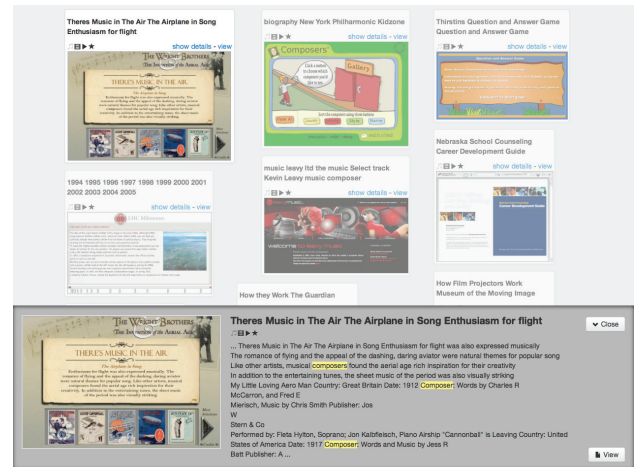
Theres Music in The Air The Airplane in Song Enthusiasm for flight

show details - view

THE WRIGHT BROTHERS
The Invention of the Aerial Age

THERES MUSIC IN THE AIR

biography New York Philharmonic Kidzone

show details - view

Composers

Gallery

Thirstins Question and Answer Game Question and Answer Game

show details - view

1994 1995 1996 1997 1998 1999 2000 2001 2002 2003 2004 2005

show details - view

music leavy ltd the music Select track Kevin Leavy music composer

show details - view

Nebraska School Counseling Career Development Guide

show details - view

How they Work The Guardian

How Film Projectors Work Museum of the Moving Image

Theres Music in The Air The Airplane in Song Enthusiasm for flight

Close

... Theres Music in The Air The Airplane in Song Enthusiasm for flight was also expressed musically
The romance of flying and the appeal of the dashing, daring aviator were natural themes for popular song
Like other artists, musical composers found the aerial age rich inspiration for their creativity
In addition to the entertaining tunes, the sheet music of the period was also visually striking
My Little Loving Aero Man Country: Great Britain Date: 1912 Composer: Words by Charles R
McCarron, and Fred E
Merisch, Music by Chris Smith Publisher: Jos
W
Stern & Co
Performed by: Fleta Hylton, Soprano; Jon Kalbfleisch, Piano Airship "Cannonball" is Leaving Country: United States of America Date: 1917 Composer: Words and Music by Jess R
Batt Publisher: A ...

View